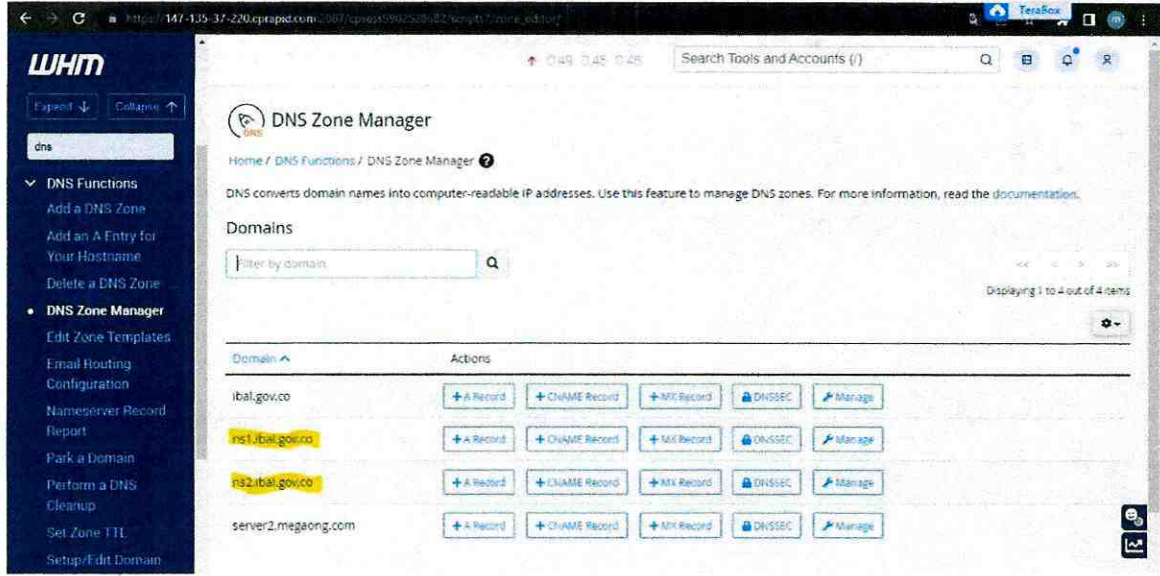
https://147-135-37-220.cprapid.com:2087/cpsess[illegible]/scripts7/zone_editor/

TeraBox

WHM

Expand ↓ Collapse ↑

dns

DNS Functions
Add a DNS Zone
Add an A Entry for Your Hostname
Delete a DNS Zone
DNS Zone Manager
Edit Zone Templates
Email Routing Configuration
Nameserver Record Report
Park a Domain
Perform a DNS Cleanup
Set Zone TTL
Setup/Edit Domain

0.49 0.45 0.45

Search Tools and Accounts (/)

DNS Zone Manager

Home / DNS Functions / DNS Zone Manager

DNS converts domain names into computer-readable IP addresses. Use this feature to manage DNS zones. For more information, read the documentation.

Domains

Filter by domain

Displaying 1 to 4 out of 4 items

| Domain ^ | Actions |
|---|---|
| ibal.gov.co | + A Record + CNAME Record + MX Record DNSSEC Manage |
| ns1.ibal.gov.co | + A Record + CNAME Record + MX Record DNSSEC Manage |
| ns2.ibal.gov.co | + A Record + CNAME Record + MX Record DNSSEC Manage |
| server2.megaong.com | + A Record + CNAME Record + MX Record DNSSEC Manage |